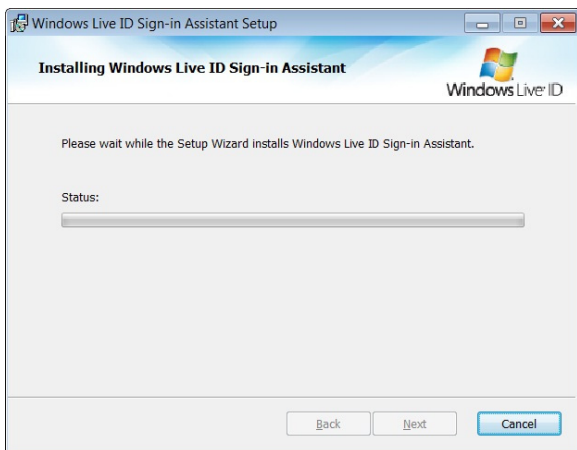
Windows Live ID Sign-in Assistant Setup

Installing Windows Live ID Sign-in Assistant

Windows Live ID

Please wait while the Setup Wizard installs Windows Live ID Sign-in Assistant.

Status:

Back

Next

Cancel